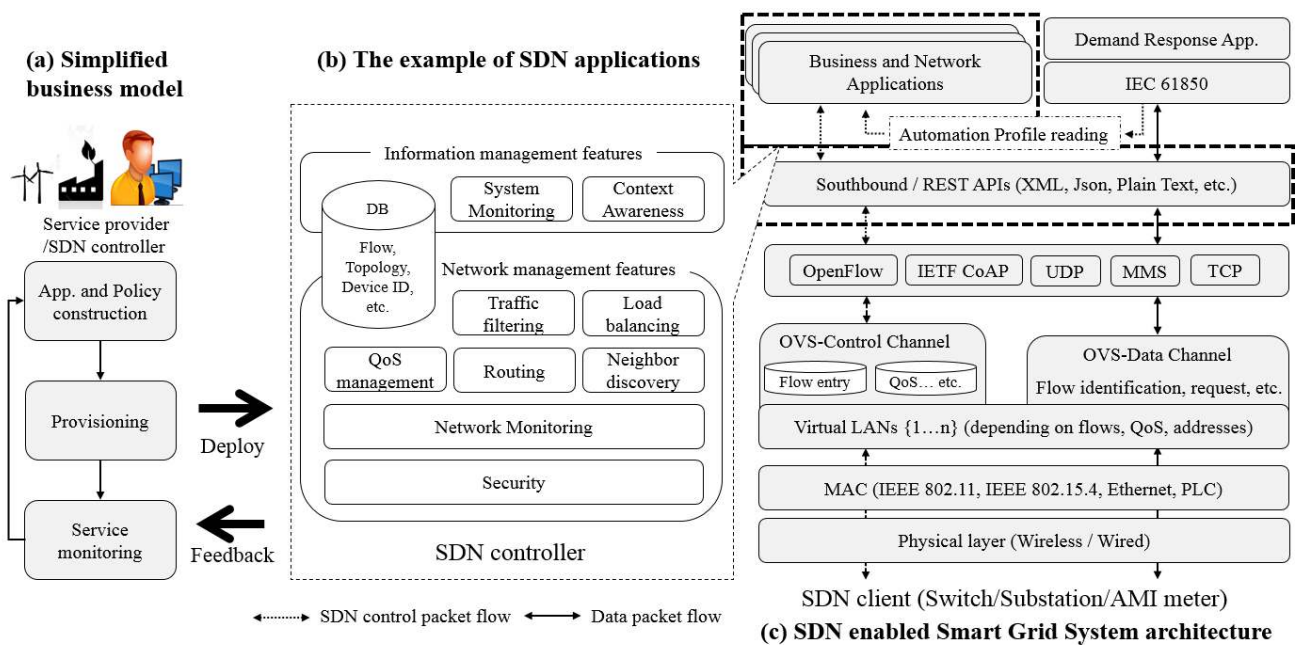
(a) Simplified business model

Service provider /SDN controller

App. and Policy construction

Provisioning

Service monitoring

Deploy

Feedback

(b) The example of SDN applications

Information management features

DB

Flow, Topology, Device ID, etc.

System Monitoring

Context Awareness

Network management features

Traffic filtering

Load balancing

QoS management

Routing

Neighbor discovery

Network Monitoring

Security

SDN controller

Business and Network Applications

Demand Response App.

IEC 61850

Automation Profile reading

Southbound / REST APIs (XML, Json, Plain Text, etc.)

OpenFlow

IETF CoAP

UDP

MMS

TCP

OVS-Control Channel

Flow entry

QoS… etc.

OVS-Data Channel

Flow identification, request, etc.

Virtual LANs {1…n} (depending on flows, QoS, addresses)

MAC (IEEE 802.11, IEEE 802.15.4, Ethernet, PLC)

Physical layer (Wireless / Wired)

SDN client (Switch/Substation/AMI meter)

SDN control packet flow

Data packet flow

(c) SDN enabled Smart Grid System architecture